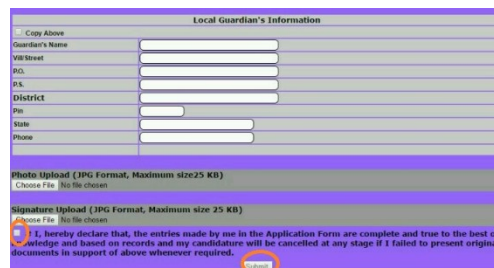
Local Guardian's Information

Copy Above

| | |
|---|---|
| Guardian's Name | |
| Vill/Street | |
| P.O. | |
| P.S. | |
| District | |
| Pin | |
| State | |
| Phone | |

Photo Upload (JPG Format, Maximum size25 KB)

Choose File No file chosen

Signature Upload (JPG Format, Maximum size 25 KB)

Choose File No file chosen

I, hereby declare that, the entries made by me in the Application Form are complete and true to the best o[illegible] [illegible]wledge and based on records and my candidature will be cancelled at any stage if I failed to present origina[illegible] documents in support of above whenever required.

Submit